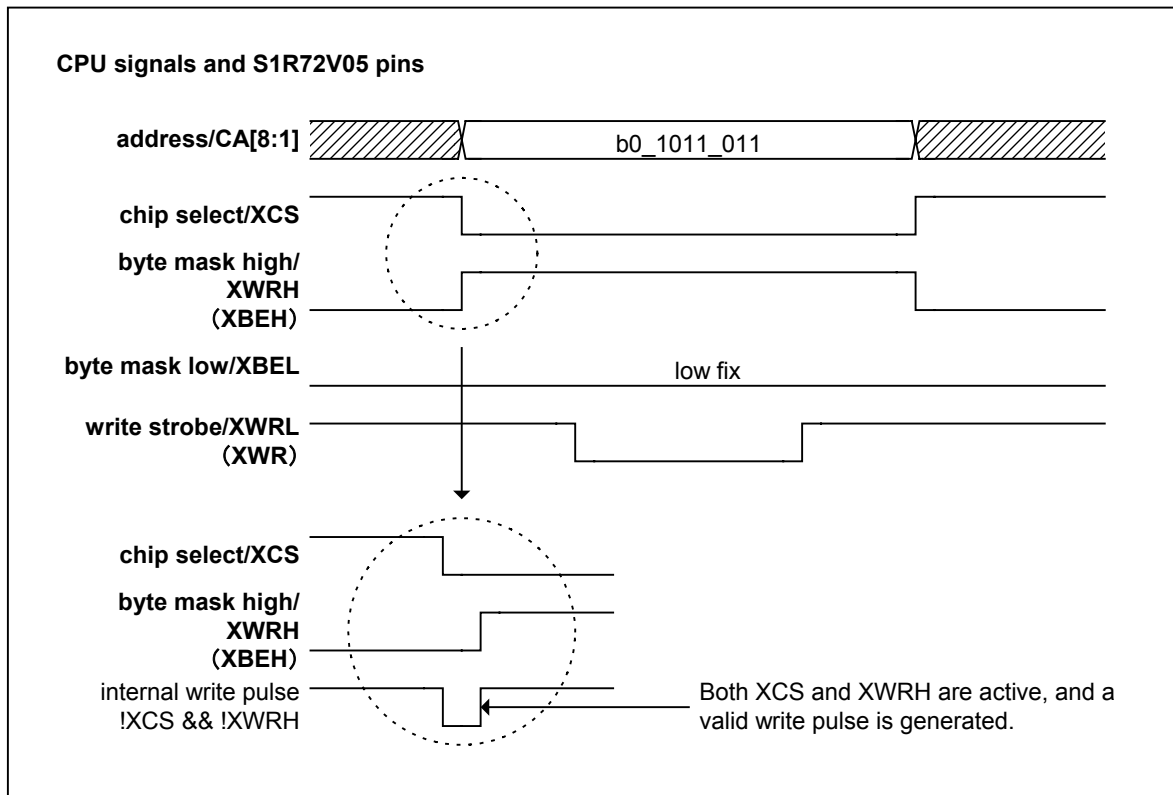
CPU signals and S1R72V05 pins

address/CA[8:1]

b0_1011_011

chip select/XCS

byte mask high/ XWRH （XBEH）

byte mask low/XBEL

low fix

write strobe/XWRL （XWR）

chip select/XCS

byte mask high/ XWRH （XBEH）

internal write pulse !XCS && !XWRH

Both XCS and XWRH are active, and a valid write pulse is generated.